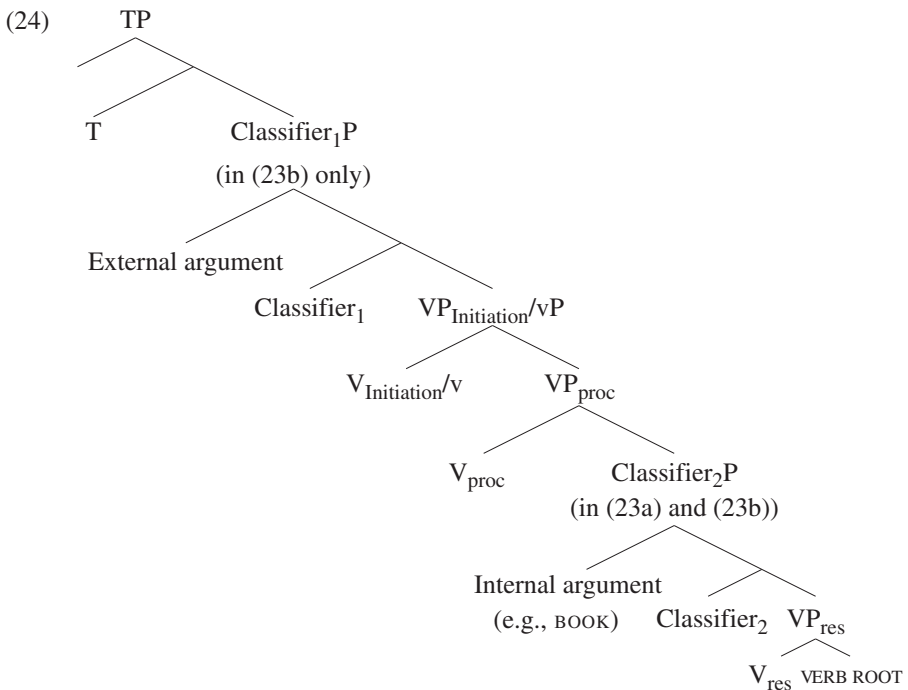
(24) TP

T

Classifier$_1$P (in (23b) only)

External argument

Classifier$_1$

VP$_{Initiation}$/vP

V$_{Initiation}$/v

VP$_{proc}$

V$_{proc}$

Classifier$_2$P (in (23a) and (23b))

Internal argument (e.g., BOOK)

Classifier$_2$

VP$_{res}$

V$_{res}$

VERB ROOT